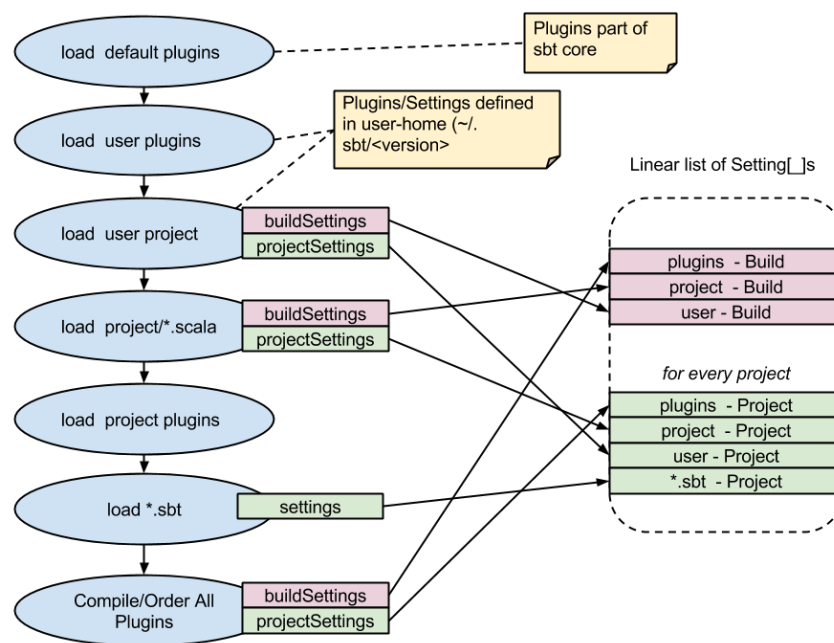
load default plugins

Plugins part of sbt core

load user plugins

Plugins/Settings defined in user-home (~/.sbt/<version>

Linear list of Setting[_]s

load user project

buildSettings

projectSettings

plugins - Build

project - Build

user - Build

load project/*.scala

buildSettings

projectSettings

for every project

load project plugins

plugins - Project

project - Project

user - Project

*.sbt - Project

load *.sbt

settings

Compile/Order All Plugins

buildSettings

projectSettings